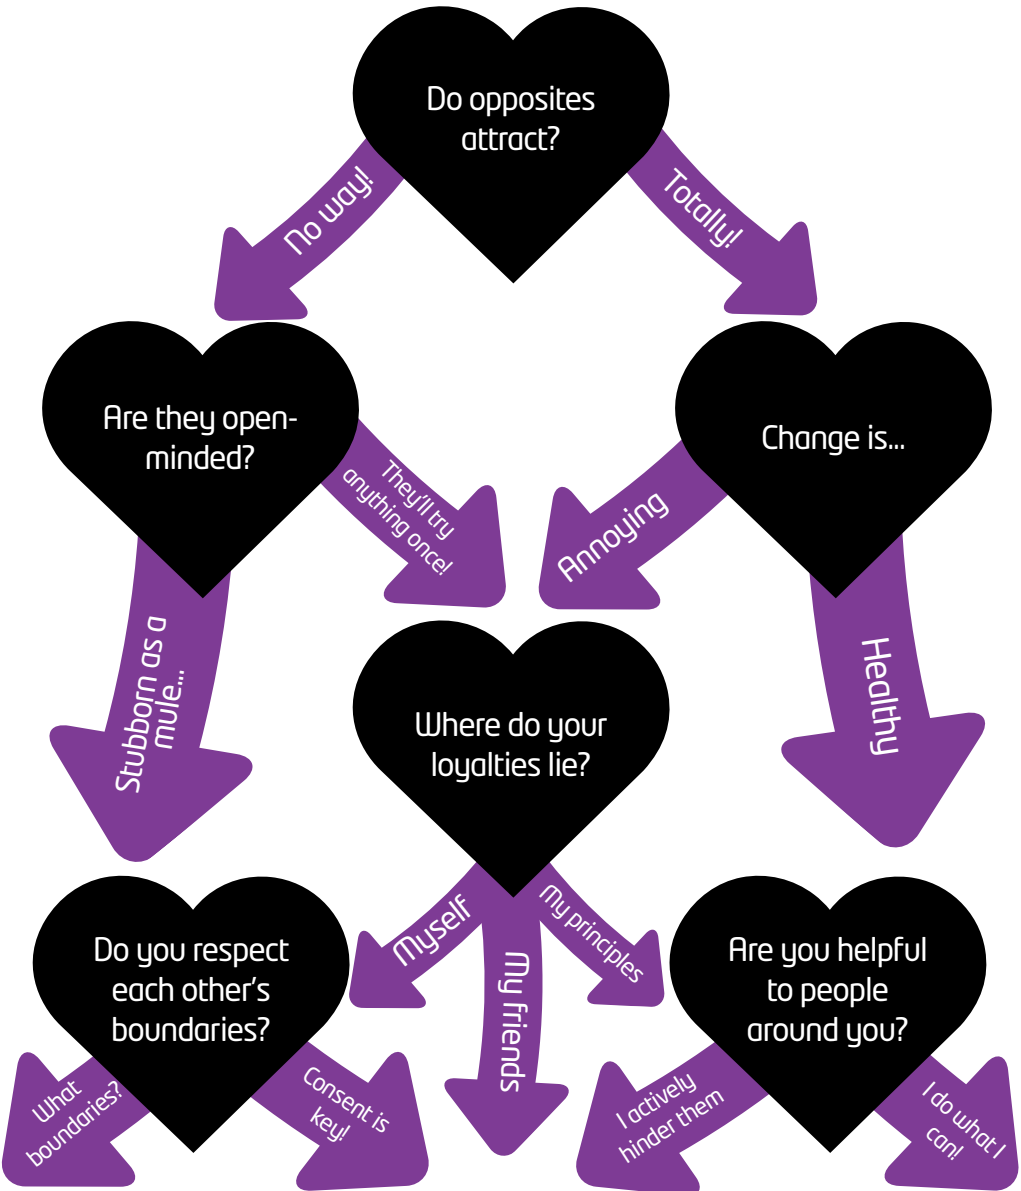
Do opposites attract?

No way!

Totally!

Are they open-minded?

They'll try anything once!

Stubborn as a mule...

Change is...

Annoying

Healthy

Where do your loyalties lie?

Myself

My friends

My principles

Do you respect each other's boundaries?

What boundaries?

Consent is key!

Are you helpful to people around you?

I actively hinder them

I do what I can!